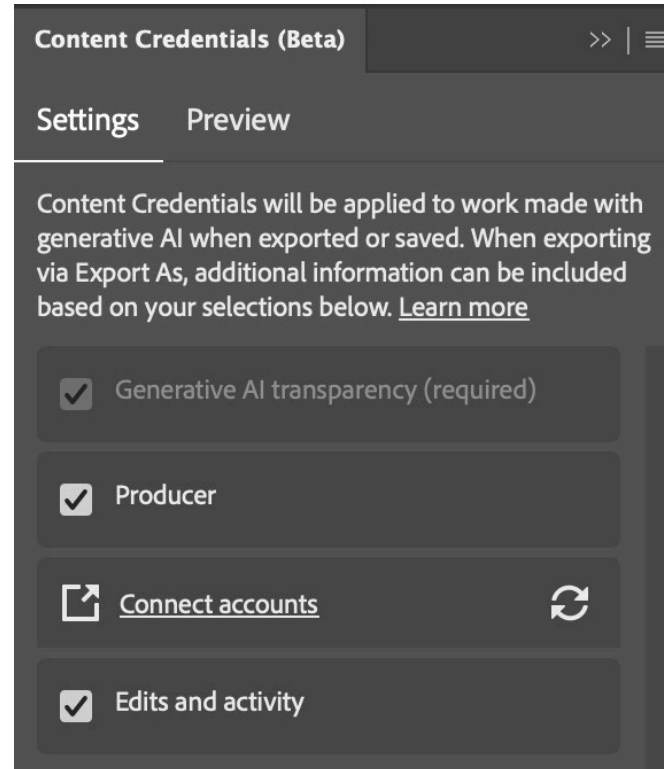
Content Credentials (Beta)

>>

Settings Preview

Content Credentials will be applied to work made with generative AI when exported or saved. When exporting via Export As, additional information can be included based on your selections below. Learn more

Generative AI transparency (required)

Producer

Connect accounts

Edits and activity